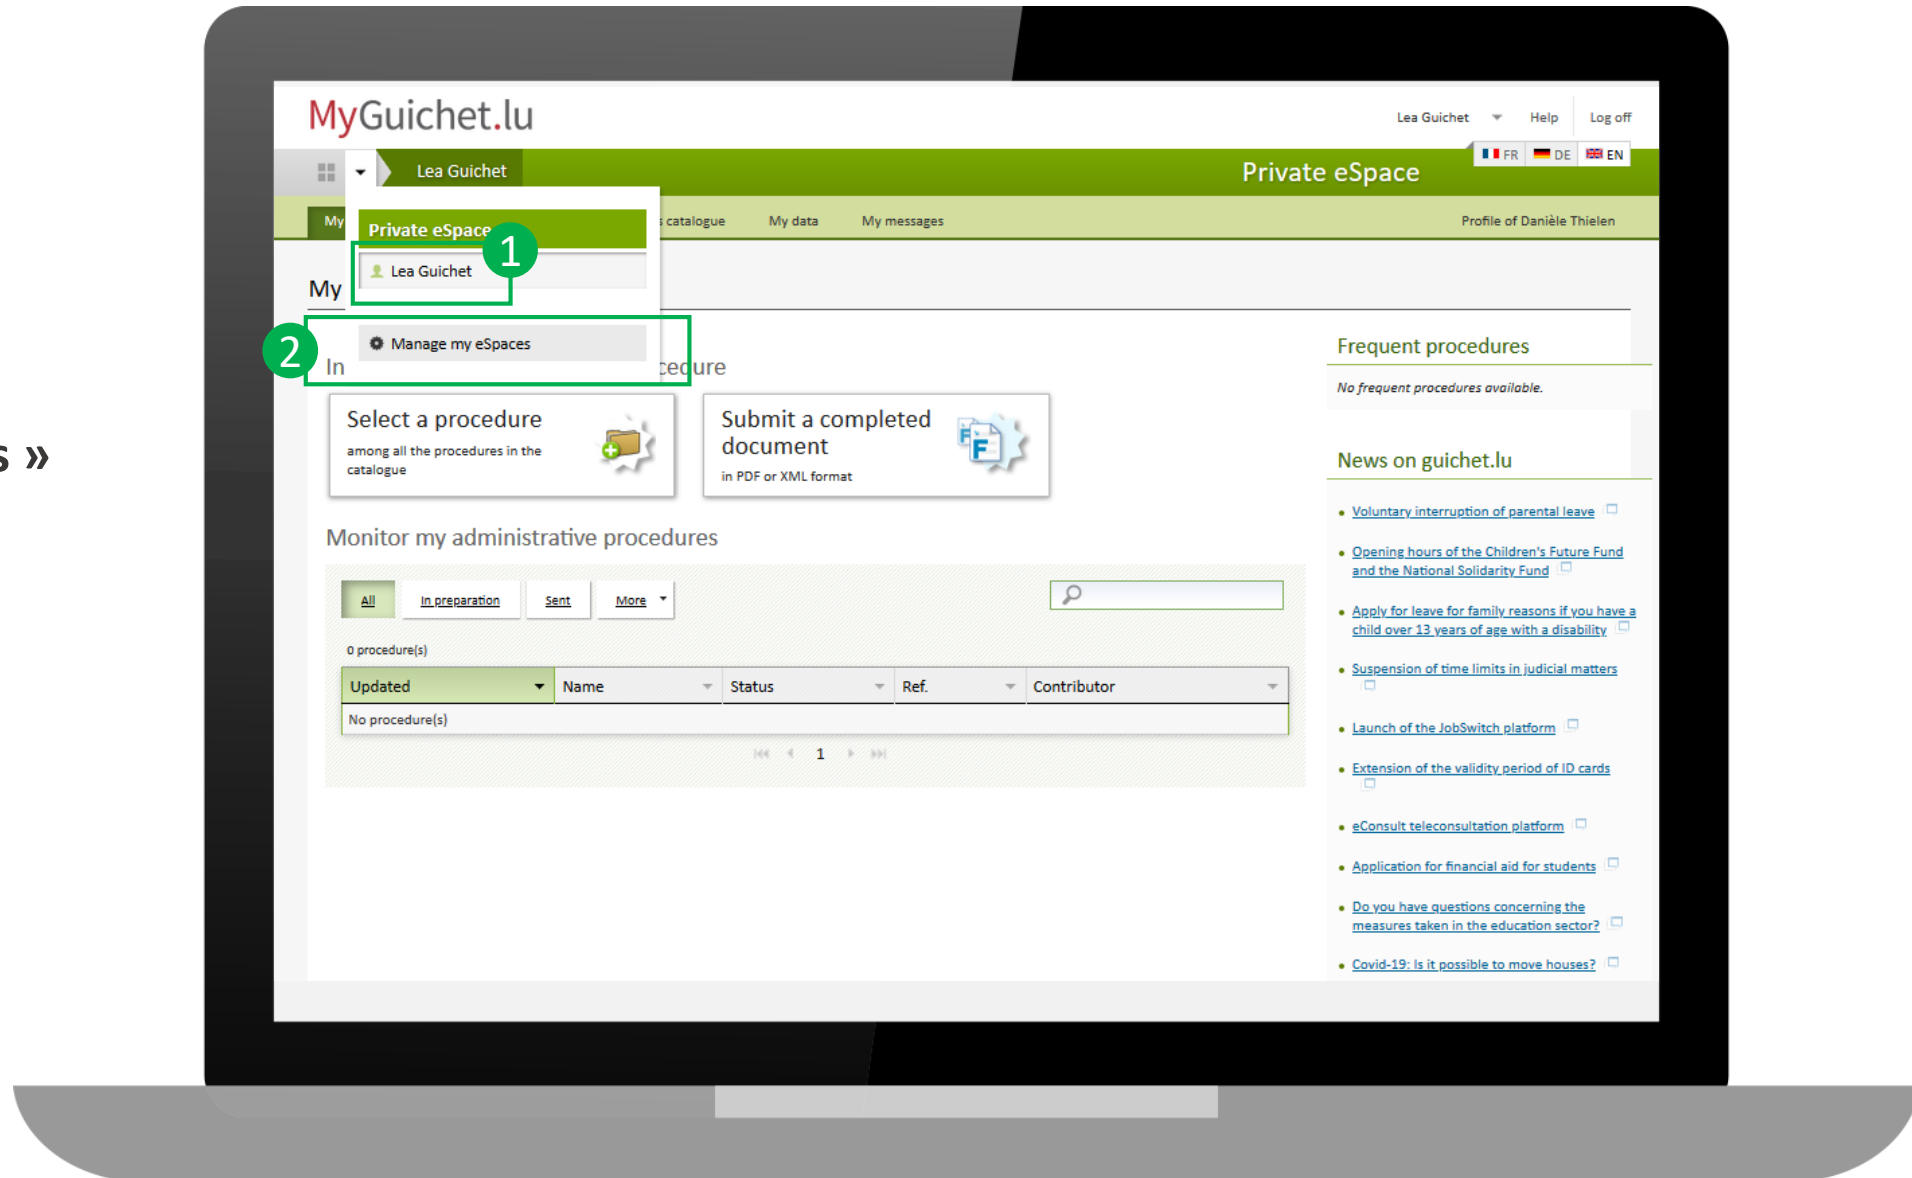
s »

MyGuichet.lu

Lea Guichet Help Log off

FR DE EN

Lea Guichet

Private eSpace

My catalogue My data My messages Profile of Danièle Thielen

Private eSpace

1

Lea Guichet

My

2

Manage my eSpaces

In cedure

Select a procedure
among all the procedures in the catalogue

Submit a completed document
in PDF or XML format

Monitor my administrative procedures

All In preparation Sent More

0 procedure(s)

| Updated | Name | Status | Ref. | Contributor |
|---|---|---|---|---|
| No procedure(s) | | | | |

1

Frequent procedures

No frequent procedures available.

News on guichet.lu

- Voluntary interruption of parental leave
- Opening hours of the Children's Future Fund and the National Solidarity Fund
- Apply for leave for family reasons if you have a child over 13 years of age with a disability
- Suspension of time limits in judicial matters
- Launch of the JobSwitch platform
- Extension of the validity period of ID cards
- eConsult teleconsultation platform
- Application for financial aid for students
- Do you have questions concerning the measures taken in the education sector?
- Covid-19: Is it possible to move houses?